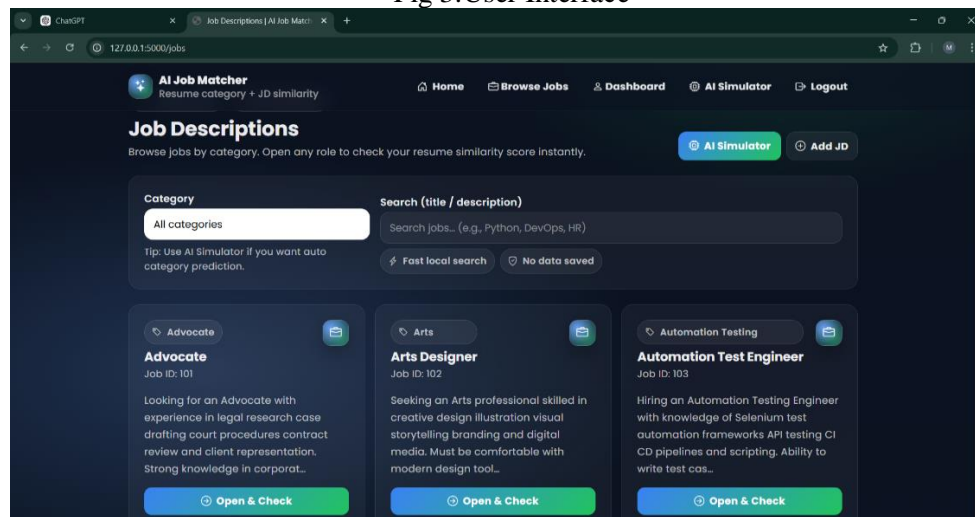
Fig 3.User Interface

ChatGPT
Job Descriptions | AI Job Matcher
127.0.0.1:5000/jobs

AI Job Matcher
Resume category + JD similarity

Home Browse Jobs Dashboard AI Simulator Logout

Job Descriptions
Browse jobs by category. Open any role to check your resume similarity score instantly.

AI Simulator
Add JD

Category
All categories
Tip: Use AI Simulator if you want auto category prediction.

Search (title / description)
Search jobs... (e.g., Python, DevOps, HR)
Fast local search
No data saved

Advocate
Advocate
Job ID: 101
Looking for an Advocate with experience in legal research case drafting court procedures contract review and client representation. Strong knowledge in corporat...
Open & Check

Arts
Arts Designer
Job ID: 102
Seeking an Arts professional skilled in creative design illustration visual storytelling branding and digital media. Must be comfortable with modern design tool...
Open & Check

Automation Testing
Automation Test Engineer
Job ID: 103
Hiring an Automation Testing Engineer with knowledge of Selenium test automation frameworks API testing CI CD pipelines and scripting. Ability to write test cas...
Open & Check